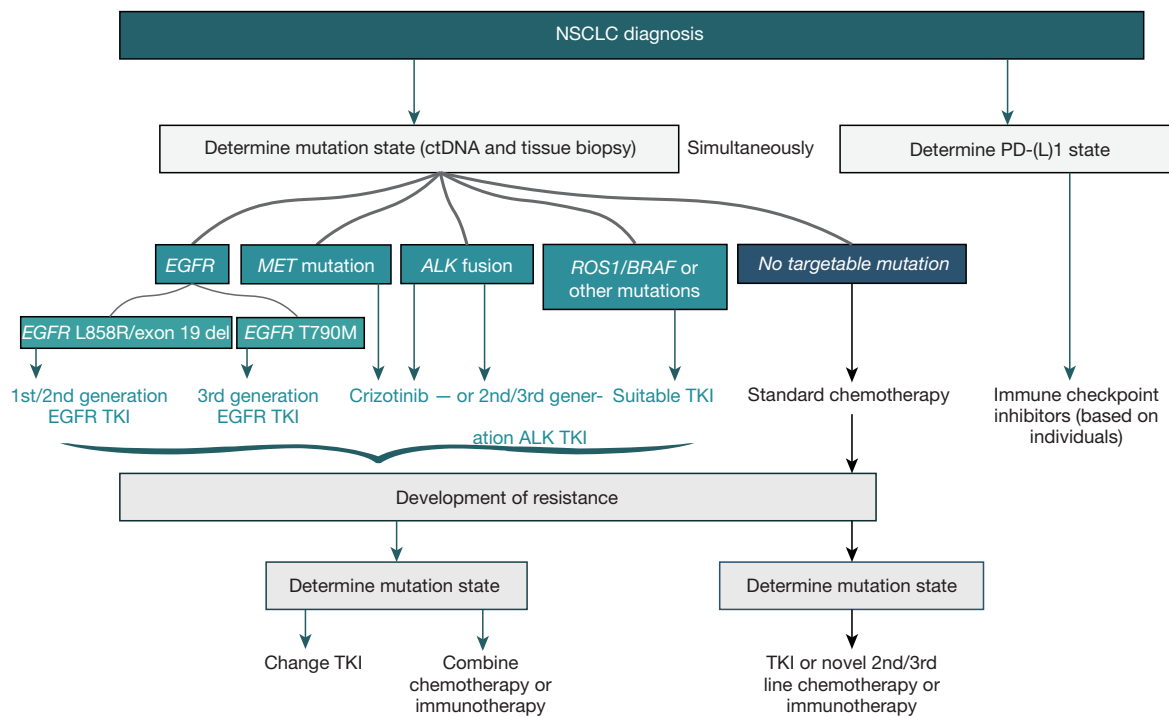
NSCLC diagnosis

Determine mutation state (ctDNA and tissue biopsy)

Simultaneously

Determine PD-(L)1 state

EGFR

MET mutation

ALK fusion

ROS1/BRAF or other mutations

No targetable mutation

EGFR L858R/exon 19 del

EGFR T790M

1st/2nd generation EGFR TKI

3rd generation EGFR TKI

Crizotinib — or 2nd/3rd generation ALK TKI

Suitable TKI

Standard chemotherapy

Immune checkpoint inhibitors (based on individuals)

Development of resistance

Determine mutation state

Determine mutation state

Change TKI

Combine chemotherapy or immunotherapy

TKI or novel 2nd/3rd line chemotherapy or immunotherapy